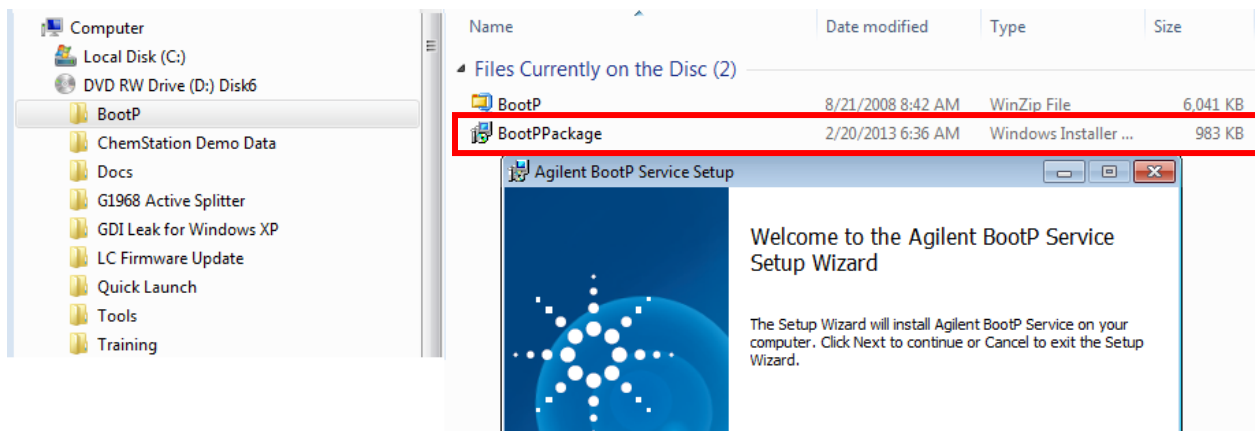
Computer
Local Disk (C:)
DVD RW Drive (D:) Disk6
BootP
ChemStation Demo Data
Docs
G1968 Active Splitter
GDI Leak for Windows XP
LC Firmware Update
Quick Launch
Tools
Training

| Name | Date modified | Type | Size |
|---|---|---|---|
| Files Currently on the Disc (2) | | | |
| BootP | 8/21/2008 8:42 AM | WinZip File | 6,041 KB |
| BootPPackage | 2/20/2013 6:36 AM | Windows Installer ... | 983 KB |

Agilent BootP Service Setup

Welcome to the Agilent BootP Service Setup Wizard

The Setup Wizard will install Agilent BootP Service on your computer. Click Next to continue or Cancel to exit the Setup Wizard.